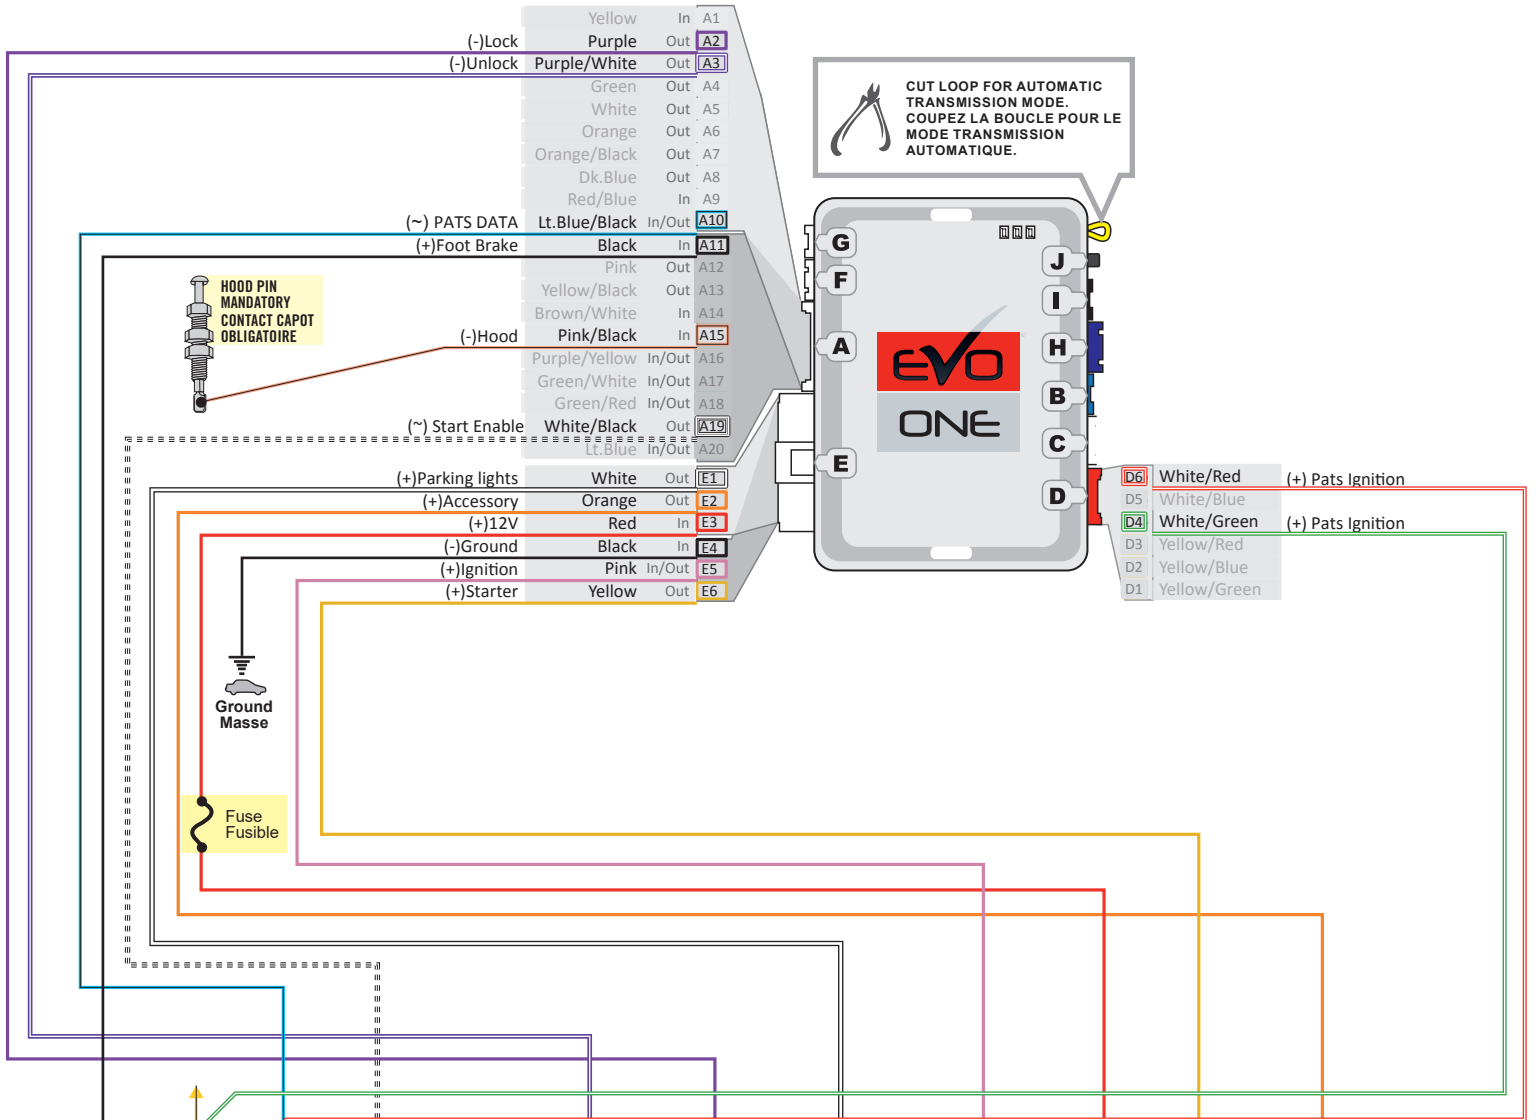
| | | | |
|---|---|---|---|
| | Yellow | In | A1 |
| (-)Lock | Purple | Out | A2 |
| (-)Unlock | Purple/White | Out | A3 |
| | Green | Out | A4 |
| | White | Out | A5 |
| | Orange | Out | A6 |
| | Orange/Black | Out | A7 |
| | Dk.Blue | Out | A8 |
| | Red/Blue | In | A9 |
| (~) PATS DATA | Lt.Blue/Black | In/Out | A10 |
| (+)Foot Brake | Black | In | A11 |
| | Pink | Out | A12 |
| | Yellow/Black | Out | A13 |
| | Brown/White | In | A14 |
| (-)Hood | Pink/Black | In | A15 |
| | Purple/Yellow | In/Out | A16 |
| | Green/White | In/Out | A17 |
| | Green/Red | In/Out | A18 |
| (~) Start Enable | White/Black | Out | A19 |
| | Lt.Blue | In/Out | A20 |

| | | | |
|---|---|---|---|
| (+)Parking lights | White | Out | E1 |
| (+)Accessory | Orange | Out | E2 |
| (+)12V | Red | In | E3 |
| (-)Ground | Black | In | E4 |
| (+)Ignition | Pink | In/Out | E5 |
| (+)Starter | Yellow | Out | E6 |

| | | |
|---|---|---|
| D6 | White/Red | (+) Pats Ignition |
| D5 | White/Blue | |
| D4 | White/Green | (+) Pats Ignition |
| D3 | Yellow/Red | |
| D2 | Yellow/Blue | |
| D1 | Yellow/Green | |

CUT LOOP FOR AUTOMATIC TRANSMISSION MODE. COUPEZ LA BOUCLE POUR LE MODE TRANSMISSION AUTOMATIQUE.

HOOD PIN MANDATORY CONTACT CAPOT OBLIGATOIRE

G F A E J I H B C D

EVO ONE

Ground Masse

Fuse Fusible